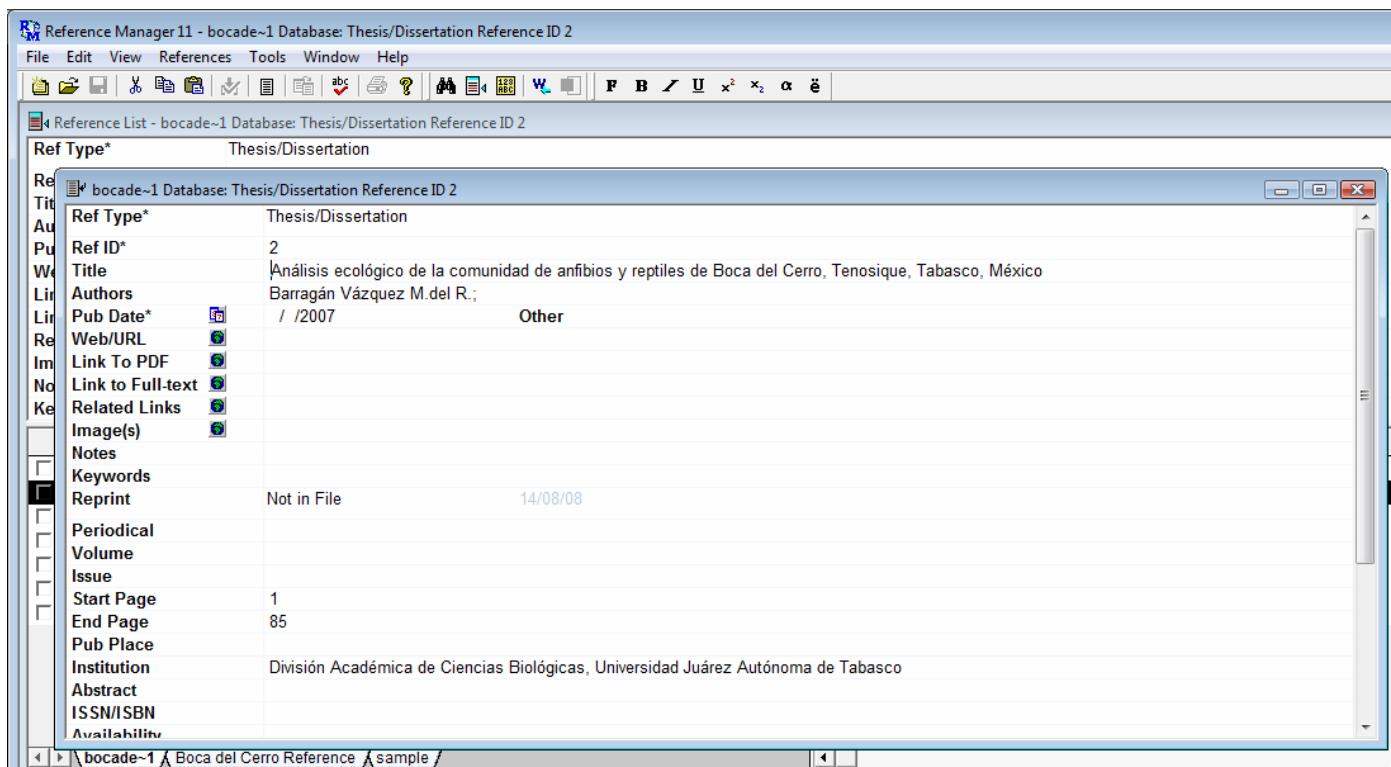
Reference Manager 11 - bocade~1 Database: Thesis/Dissertation Reference ID 2

File Edit View References Tools Window Help

F B U $x^2$ $x_2$ α ë

Reference List - bocade~1 Database: Thesis/Dissertation Reference ID 2

Ref Type* Thesis/Dissertation

Re
Tit
Au
Pu
We
Lin
Lin
Re
Im
No
Ke

bocade~1 Database: Thesis/Dissertation Reference ID 2

| | |
|---|---|
| Ref Type* | Thesis/Dissertation |
| Ref ID* | 2 |
| Title | Análisis ecológico de la comunidad de anfibios y reptiles de Boca del Cerro, Tenosique, Tabasco, México |
| Authors | Barragán Vázquez M.del R.; |
| Pub Date* | / /2007 Other |
| Web/URL | |
| Link To PDF | |
| Link to Full-text | |
| Related Links | |
| Image(s) | |
| Notes | |
| Keywords | |
| Reprint | Not in File 14/08/08 |
| Periodical | |
| Volume | |
| Issue | |
| Start Page | 1 |
| End Page | 85 |
| Pub Place | |
| Institution | División Académica de Ciencias Biológicas, Universidad Juárez Autónoma de Tabasco |
| Abstract | |
| ISSN/ISBN | |
| Availability | |

bocade~1 Boca del Cerro Reference sample